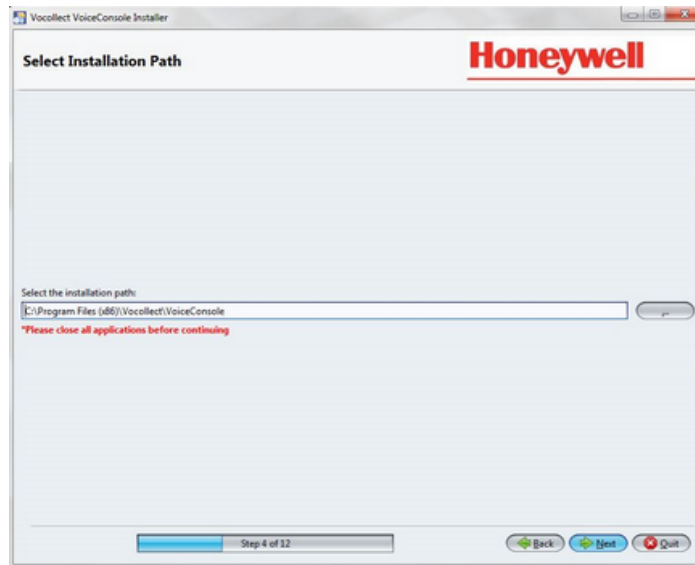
Vocollect VoiceConsole Installer

Select Installation Path

Honeywell

Select the installation path:

C:\Program Files (x86)\Vocollect\VoiceConsole

...

*Please close all applications before continuing

Step 4 of 12

Back

Next

Quit